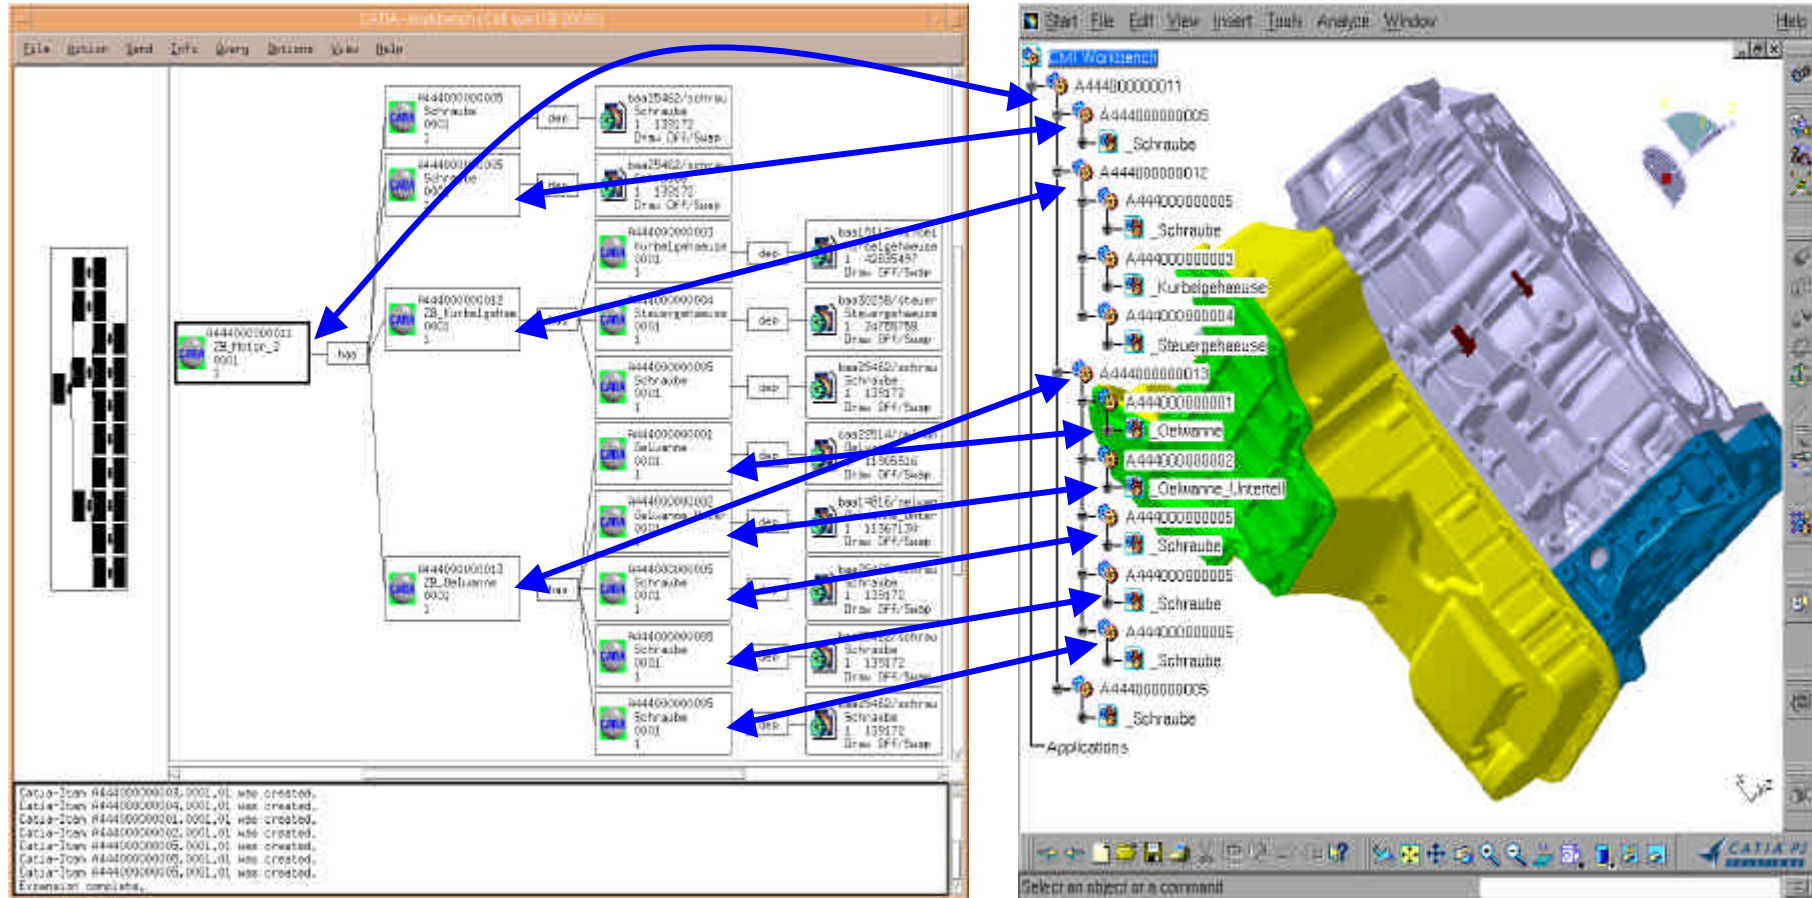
CATIA-Workbench (CMI sparc19 20000)

File Action Send Info Query Options View Help

A444000000011 ZB_Motor_2 0001 1

has

A444000000005 Schraube 0001 1

dep

baa25462/schrau Schraube 1 139172 Draw Off/Swap

A444000000005 Schraube 0001 1

dep

baa25462/schrau Schraube 1 139172 Draw Off/Swap

A444000000012 ZB_Kurbelgehaeu 0001 1

has

A444000000003 Kurbelgehaeuse 0001 1

dep

Kurbelgehaeuse 1 42635497 Draw Off/Swap

A444000000004 Steuergehaeuse 0001 1

dep

baa30258/steuer Steuergehaeuse 1 24786788 Draw Off/Swap

A444000000005 Schraube 0001 1

dep

baa25462/schrau Schraube 1 139172 Draw Off/Swap

A444000000001 Oelwanne 0001 1

dep

1 11565516 Draw Off/Swap

A444000000002 Oelwanne 0001 1

dep

baa14816/oelwan 1 11367139 Draw Off/Swap

A444000000013 ZB_Oelwanne 0001 1

has

A444000000005 Schraube 0001 1

Schraube 1 139172 Draw Off/Swap

A444000000005 Schraube 0001 1

dep

Schraube 1 139172 Draw Off/Swap

A444000000005 Schraube 0001 1

dep

baa25462/schrau Schraube 1 139172 Draw Off/Swap

Catia-Item A444000000003.0001.01 was created.
Catia-Item A444000000004.0001.01 was created.
Catia-Item A444000000001.0001.01 was created.
Catia-Item A444000000002.0001.01 was created.
Catia-Item A444000000005.0001.01 was created.
Catia-Item A444000000005.0001.01 was created.
Catia-Item A444000000005.0001.01 was created.
Expansion complete.

Start File Edit View Insert Tools Analyze Window Help

CMI Workbench
A444000000011
A444000000005
Schraube
A444000000012
A444000000005
Schraube
A444000000003
Kurbelgehaeuse
A444000000004
Steuergehaeuse
A444000000013
A444000000001
Oelwanne
A444000000002
Oelwanne_Unterteil
A444000000005
Schraube
A444000000005
Schraube
A444000000005
Schraube
A444000000005
Schraube
Applications

CATIA P3

Select an object or a command